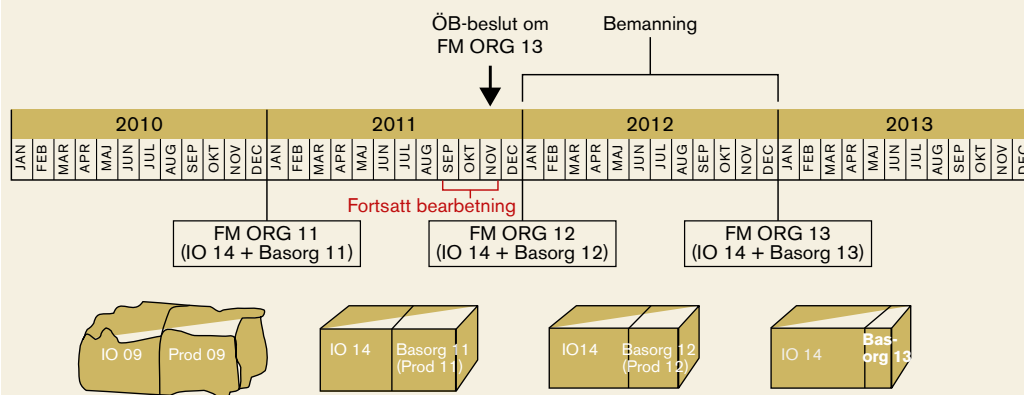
ÖB-beslut om FM ORG 13

Bemanning

2010
JAN FEB MAR APR MAJ JUN JUL AUG SEP OKT NOV DEC

2011
JAN FEB MAR APR MAJ JUN JUL AUG SEP OKT NOV DEC

2012
JAN FEB MAR APR MAJ JUN JUL AUG SEP OKT NOV DEC

2013
JAN FEB MAR APR MAJ JUN JUL AUG SEP OKT NOV DEC

Fortsatt bearbetning

FM ORG 11
(IO 14 + Basorg 11)

FM ORG 12
(IO 14 + Basorg 12)

FM ORG 13
(IO 14 + Basorg 13)

IO 09 Prod 09

IO 14 Basorg 11 (Prod 11)

IO14 Basorg 12 (Prod 12)

IO 14 Basorg 13